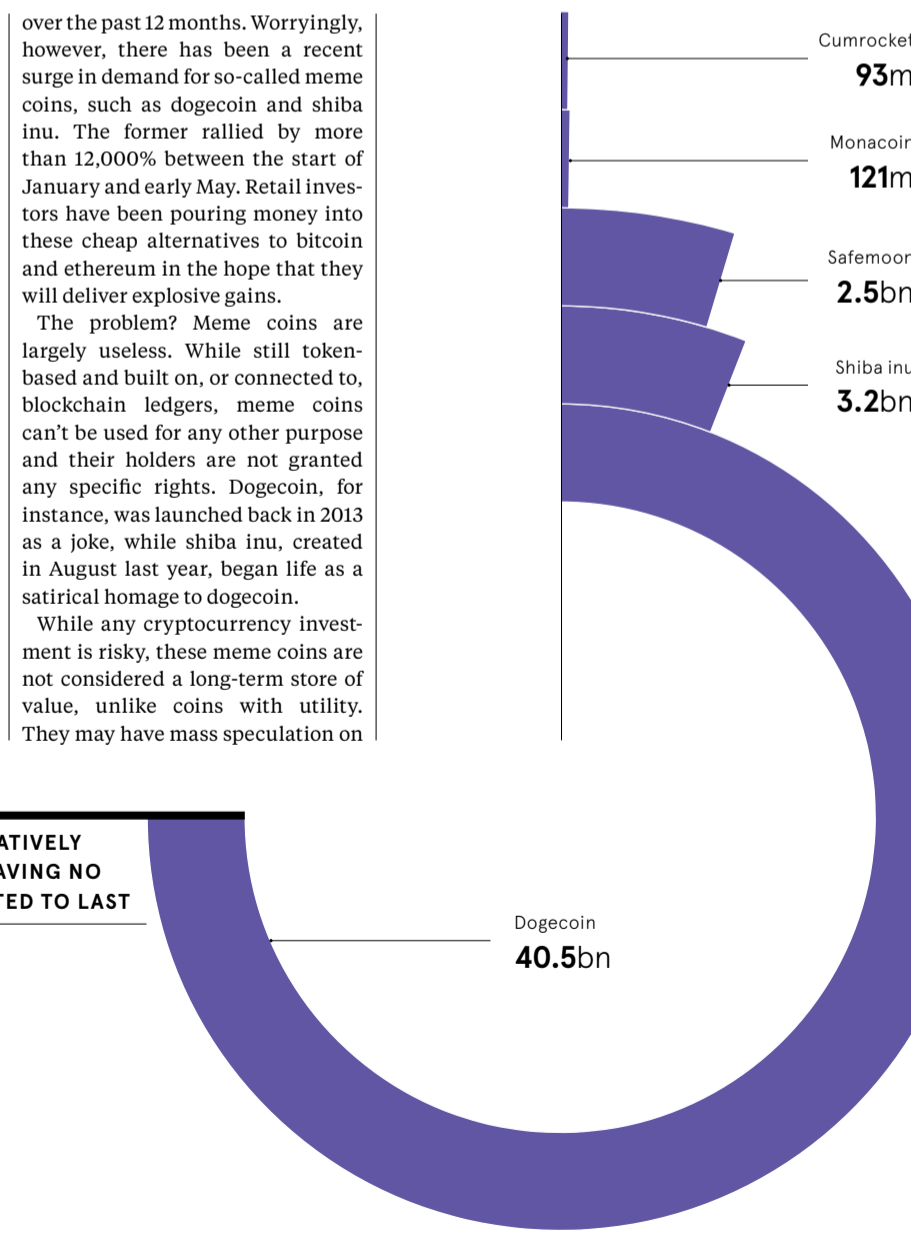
over the past 12 months. Worryingly, however, there has been a recent surge in demand for so-called meme coins, such as dogecoin and shiba inu. The former rallied by more than 12,000% between the start of January and early May. Retail investors have been pouring money into these cheap alternatives to bitcoin and ethereum in the hope that they will deliver explosive gains.

The problem? Meme coins are largely useless. While still token-based and built on, or connected to, blockchain ledgers, meme coins can't be used for any other purpose and their holders are not granted any specific rights. Dogecoin, for instance, was launched back in 2013 as a joke, while shiba inu, created in August last year, began life as a satirical homage to dogecoin.

While any cryptocurrency investment is risky, these meme coins are not considered a long-term store of value, unlike coins with utility. They may have mass speculation on

Cumrocket
93m

Monacoin
121m

Safemoon
2.5bn

Shiba inu
3.2bn

ATIVELY
AVING NO
TED TO LAST

Dogecoin
40.5bn